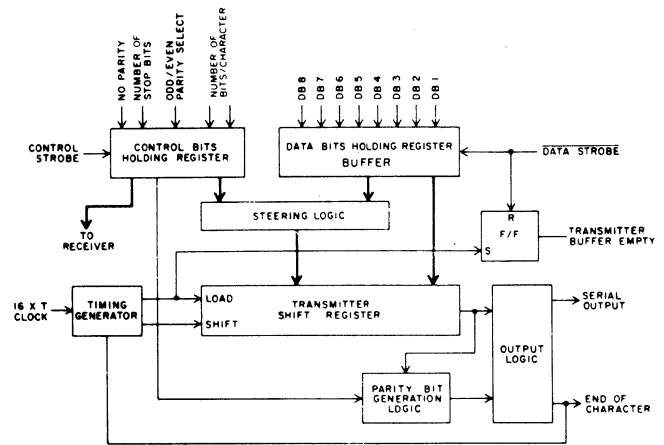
NO PARITY
NUMBER OF STOP BITS
ODD/EVEN PARITY SELECT
NUMBER OF BITS/CHARACTER

DB 8
DB 7
DB 6
DB 5
DB 4
DB 3
DB 2
DB 1

CONTROL STROBE

CONTROL BITS HOLDING REGISTER

DATA BITS HOLDING REGISTER BUFFER

$\overline{\text{DATA STROBE}}$

TO RECEIVER

STEERING LOGIC

R
F/F
S

TRANSMITTER BUFFER EMPTY

16 X T CLOCK

TIMING GENERATOR

LOAD
SHIFT

TRANSMITTER SHIFT REGISTER

OUTPUT LOGIC

SERIAL OUTPUT

PARITY BIT GENERATION LOGIC

END OF CHARACTER